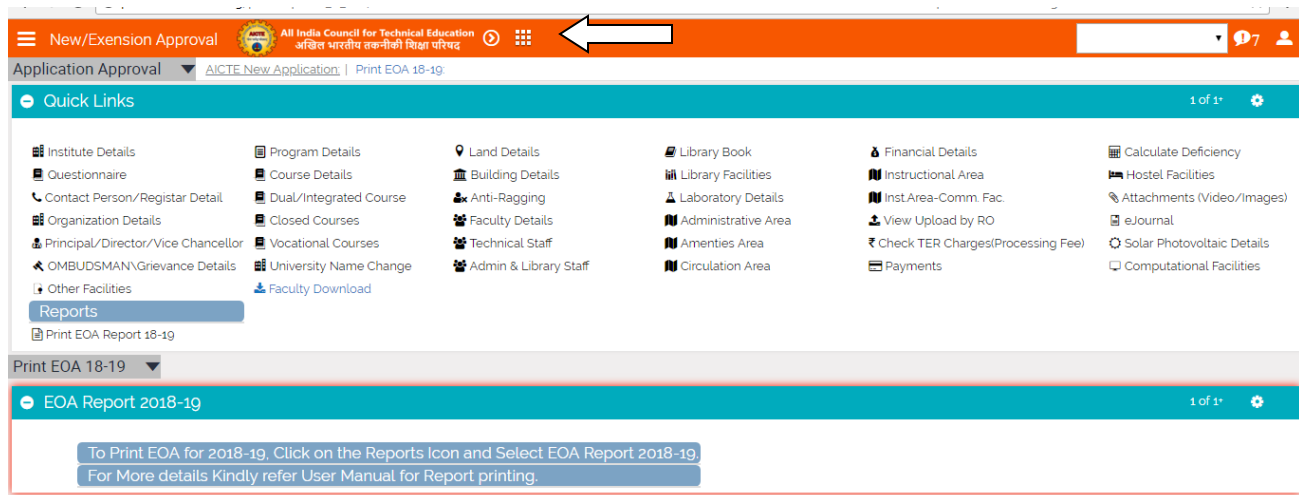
New/Exension Approval

All India Council for Technical Education
अखिल भारतीय तकनीकी शिक्षा परिषद

7

Application Approval

AICTE New Application: | Print EOA 18-19:

Quick Links

1 of 1

Institute Details
Questionnaire
Contact Person/Registar Detail
Organization Details
Principal/Director/Vice Chancellor
OMBUDSMAN\Grievance Details
Other Facilities

Program Details
Course Details
Dual/Integrated Course
Closed Courses
Vocational Courses
University Name Change
Faculty Download

Land Details
Building Details
Anti-Ragging
Faculty Details
Technical Staff
Admin & Library Staff

Library Book
Library Facilities
Laboratory Details
Administrative Area
Amenties Area
Circulation Area

Financial Details
Instructional Area
Inst.Area-Comm. Fac.
View Upload by RO
Check TER Charges(Processing Fee)
Payments

Calculate Deficiency
Hostel Facilities
Attachments (Video/Images)
eJournal
Solar Photovoltaic Details
Computational Facilities

Reports
Print EOA Report 18-19

Print EOA 18-19

EOA Report 2018-19

1 of 1

To Print EOA for 2018-19, Click on the Reports Icon and Select EOA Report 2018-19.
For More details Kindly refer User Manual for Report printing.